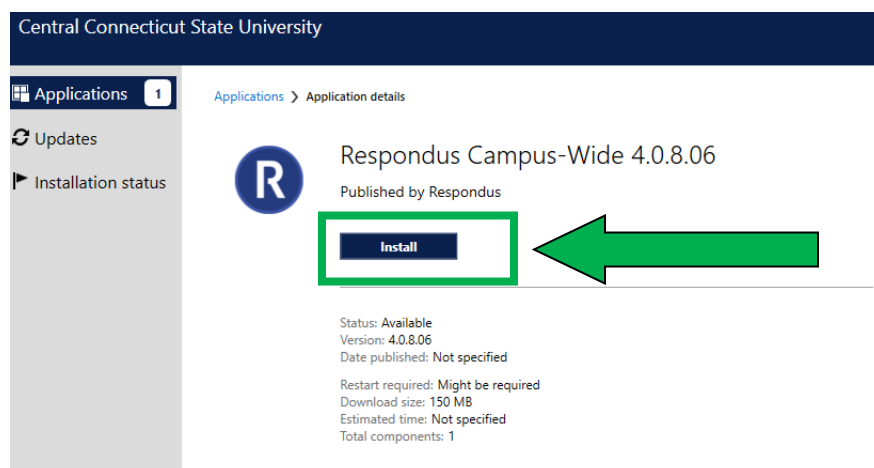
Central Connecticut State University

Applications 1

Updates

Installation status

Applications > Application details

R

Respondus Campus-Wide 4.0.8.06

Published by Respondus

Install

Status: Available
Version: 4.0.8.06
Date published: Not specified

Restart required: Might be required
Download size: 150 MB
Estimated time: Not specified
Total components: 1